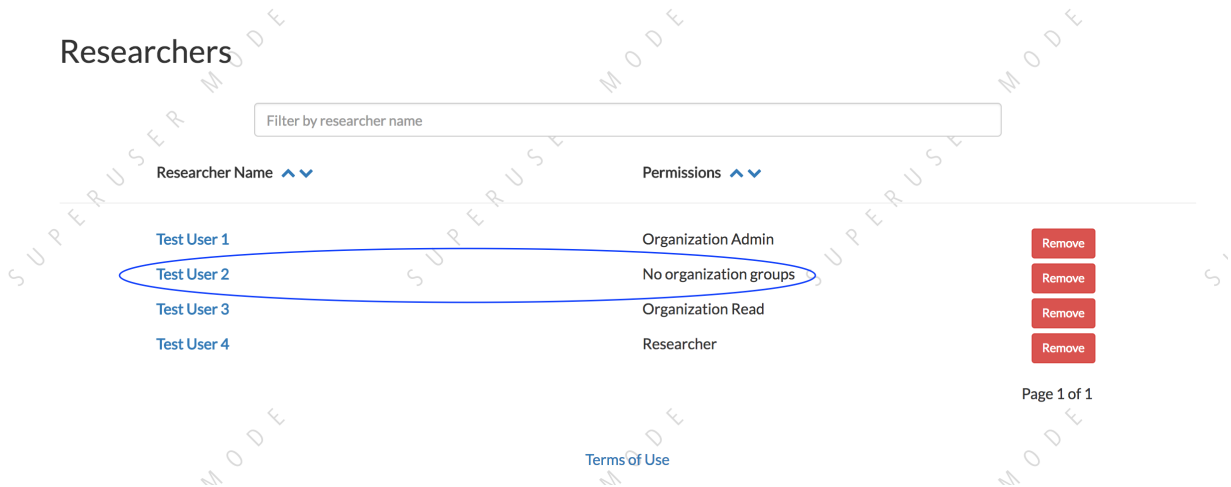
Researchers

Filter by researcher name

| Researcher Name | Permissions | |
|---|---|---|
| Test User 1 | Organization Admin | Remove |
| Test User 2 | No organization groups | Remove |
| Test User 3 | Organization Read | Remove |
| Test User 4 | Researcher | Remove |

Page 1 of 1

Terms of Use

SUPERUSER MODE SUPERUSER MODE SUPERUSER MODE